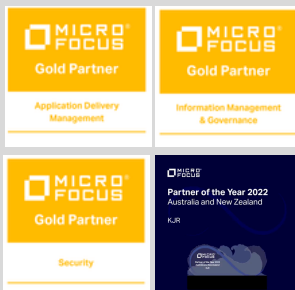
MICRO FOCUS
Gold Partner
Application Delivery Management

MICRO FOCUS
Gold Partner
Information Management & Governance

MICRO FOCUS
Gold Partner
Security

MICRO FOCUS
Partner of the Year 2022
Australia and New Zealand
KJR
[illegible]